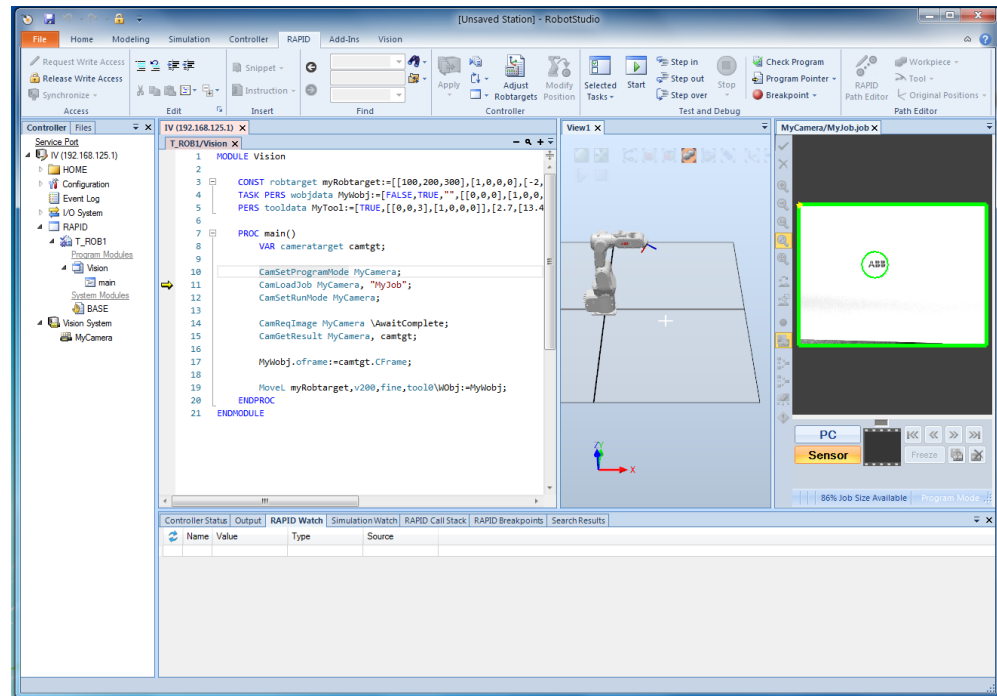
[Unsaved Station] - RobotStudio

File Home Modeling Simulation Controller RAPID Add-Ins Vision

Request Write Access
Release Write Access
Synchronize
Access

Edit

Snippet
Instruction
Insert

Find

Apply
Adjust Robtargets
Modify Position
Controller

Selected Tasks
Start
Step in
Step out
Step over
Stop
Test and Debug

Check Program
Program Pointer
Breakpoint

RAPID Path Editor
Workpiece
Tool
Original Positions
Path Editor

Controller Files
Service Port
IV (192.168.125.1)
HOME
Configuration
Event Log
I/O System
RAPID
T_ROB1
Program Modules
Vision
main
System Modules
BASE
Vision System
MyCamera

IV (192.168.125.1)
T_ROB1/Vision

1 MODULE Vision
2
3 CONST robtarget myRobtarget:=[[100,200,300],[1,0,0,0],[-2,
4 TASK PERS wobjdata MyWobj:=[FALSE,TRUE,"",[[0,0,0],[1,0,0,
5 PERS tooldata MyTool:=[TRUE,[[0,0,3],[1,0,0,0]],[2.7,[13.4
6
7 PROC main()
8 VAR cameratarget camtgt;
9
10 CamSetProgramMode MyCamera;
11 CamLoadJob MyCamera, "MyJob";
12 CamSetRunMode MyCamera;
13
14 CamReqImage MyCamera \AwaitComplete;
15 CamGetResult MyCamera, camtgt;
16
17 MyWobj.oframe:=camtgt.CFrame;
18
19 MoveL myRobtarget,v200,fine,tool0\WObj:=MyWobj;
20 ENDPROC
21 ENDMODULE

View1

MyCamera/MyJob.job

ABB

PC
Sensor
Freeze
86% Job Size Available
Program Mode

Controller Status Output RAPID Watch Simulation Watch RAPID Call Stack RAPID Breakpoints Search Results
Name Value Type Source